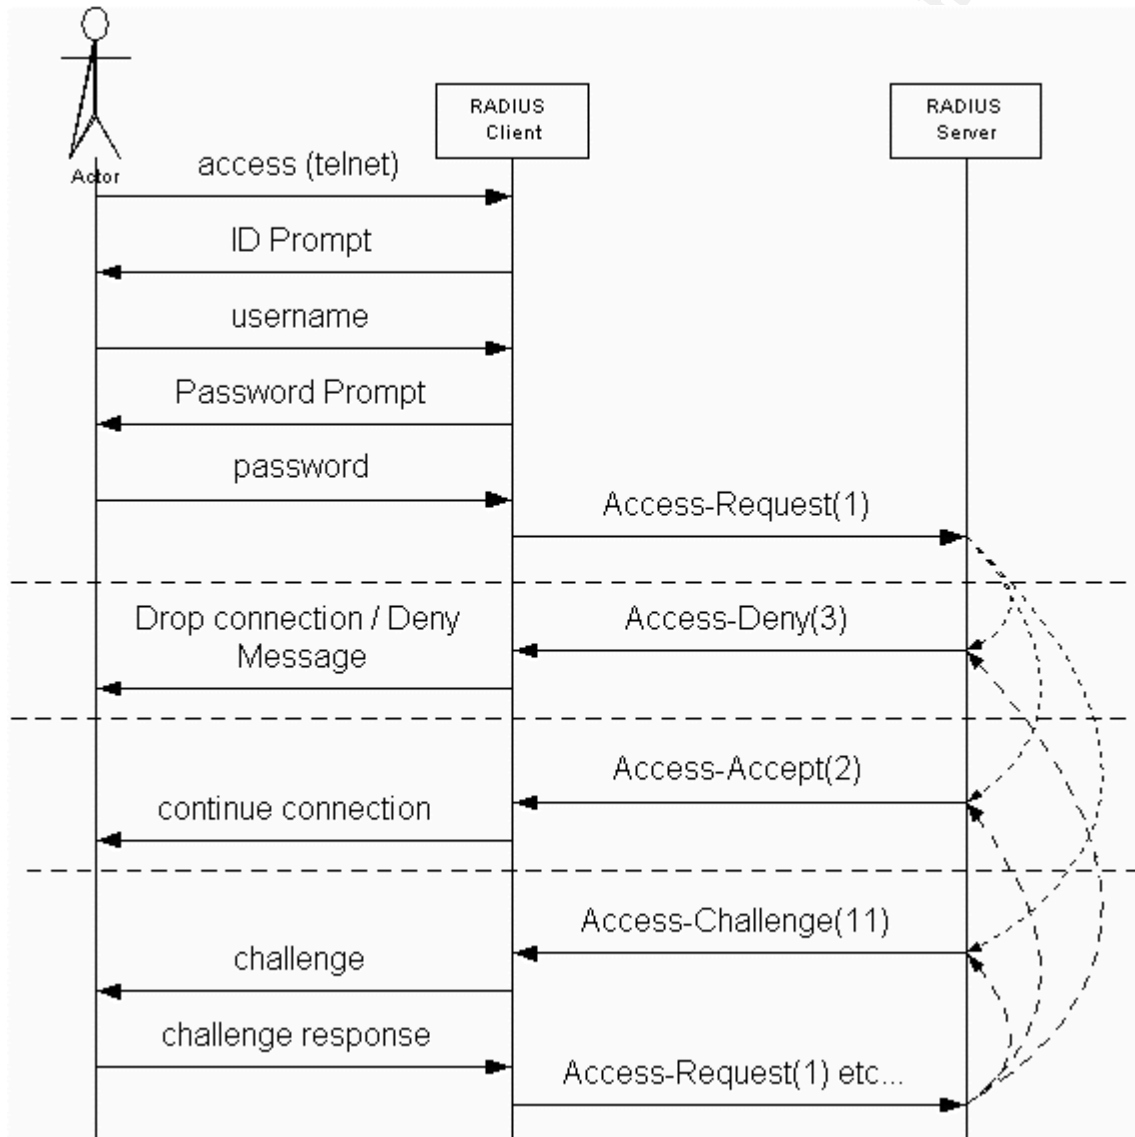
Actor

RADIUS Client

RADIUS Server

access (telnet)

ID Prompt

username

Password Prompt

password

Access-Request(1)

Drop connection / Deny Message

Access-Deny(3)

Access-Accept(2)

continue connection

Access-Challenge(11)

challenge

challenge response

Access-Request(1) etc...